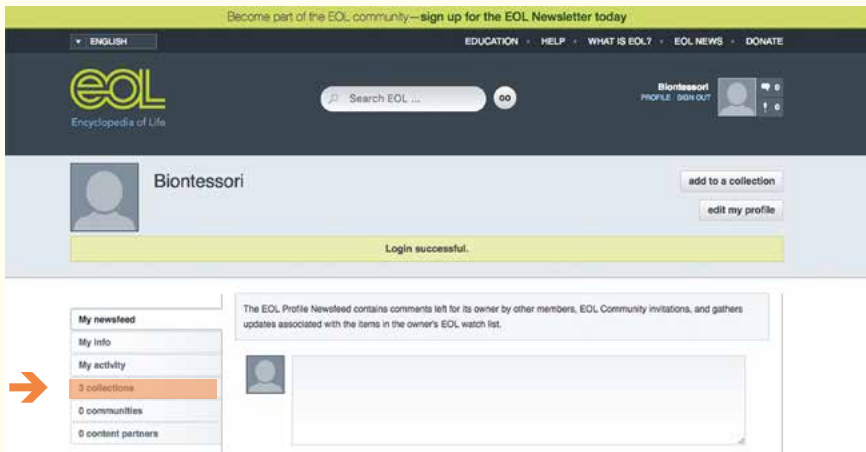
Become part of the EOL community—sign up for the EOL Newsletter today

ENGLISH

EDUCATION · HELP · WHAT IS EOL? · EOL NEWS · DONATE

eOL
Encyclopedia of Life

Search EOL ...

Biontessori
PROFILE SIGN OUT

0
0

Biontessori

add to a collection

edit my profile

Login successful.

My newsfeed
My info
My activity
3 collections
0 communities
0 content partners

The EOL Profile Newsfeed contains comments left for its owner by other members, EOL Community invitations, and gathers updates associated with the items in the owner's EOL watch list.